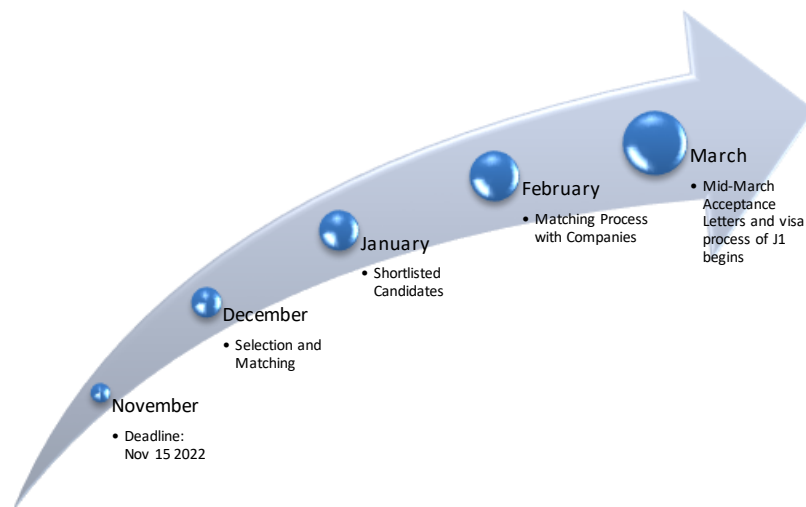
November
• Deadline: Nov 15 2022

December
• Selection and Matching

January
• Shortlisted Candidates

February
• Matching Process with Companies

March
• Mid-March Acceptance Letters and visa process of J1 begins